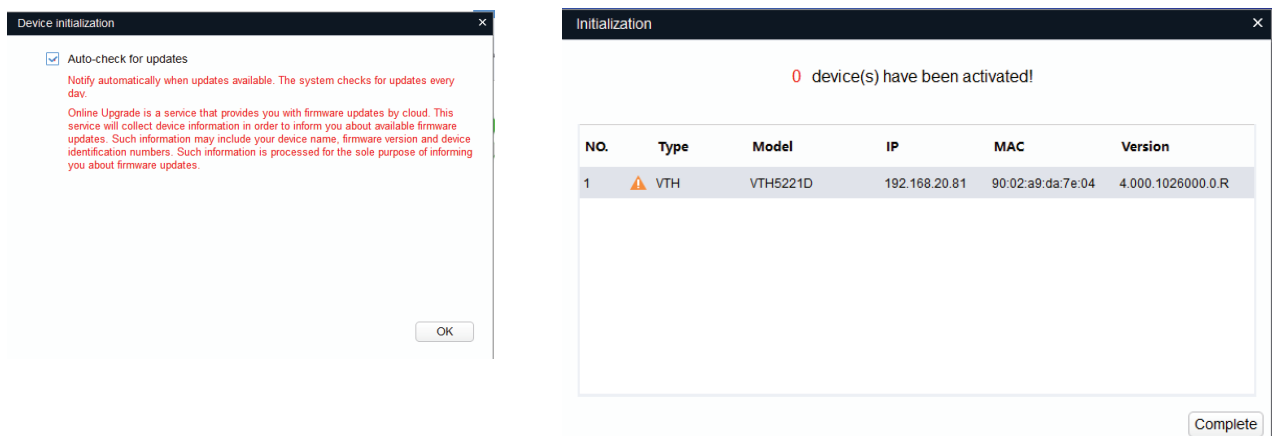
Device initialization ×

Auto-check for updates

Notify automatically when updates available. The system checks for updates every day.

Online Upgrade is a service that provides you with firmware updates by cloud. This service will collect device information in order to inform you about available firmware updates. Such information may include your device name, firmware version and device identification numbers. Such information is processed for the sole purpose of informing you about firmware updates.

OK

Initialization ×

0 device(s) have been activated!

| NO. | Type | Model | IP | MAC | Version |
|---|---|---|---|---|---|
| 1 | VTH | VTH5221D | 192.168.20.81 | 90:02:a9:da:7e:04 | 4.000.1026000.0.R |

Complete